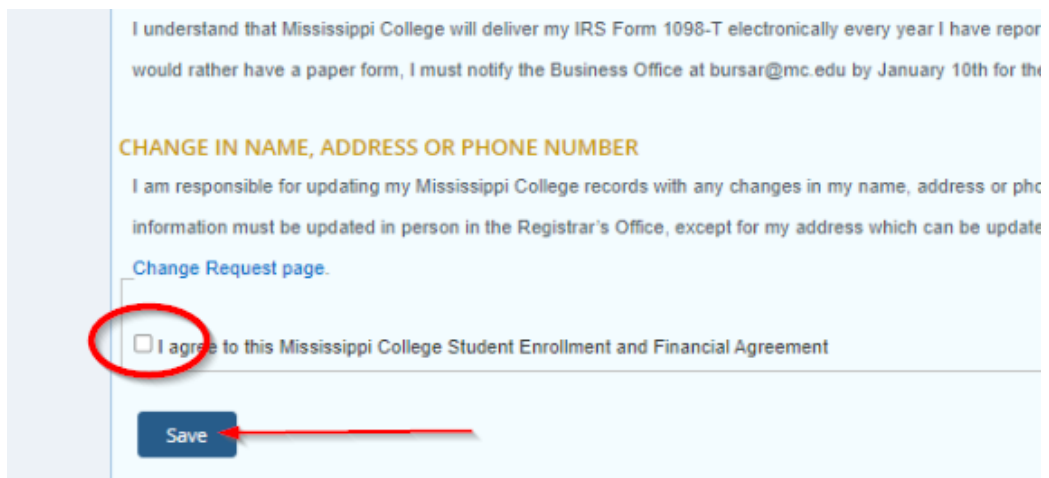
I understand that Mississippi College will deliver my IRS Form 1098-T electronically every year I have repor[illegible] would rather have a paper form, I must notify the Business Office at bursar@mc.edu by January 10th for th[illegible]

CHANGE IN NAME, ADDRESS OR PHONE NUMBER

I am responsible for updating my Mississippi College records with any changes in my name, address or pho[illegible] information must be updated in person in the Registrar's Office, except for my address which can be update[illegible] Change Request page.

I agree to this Mississippi College Student Enrollment and Financial Agreement

Save